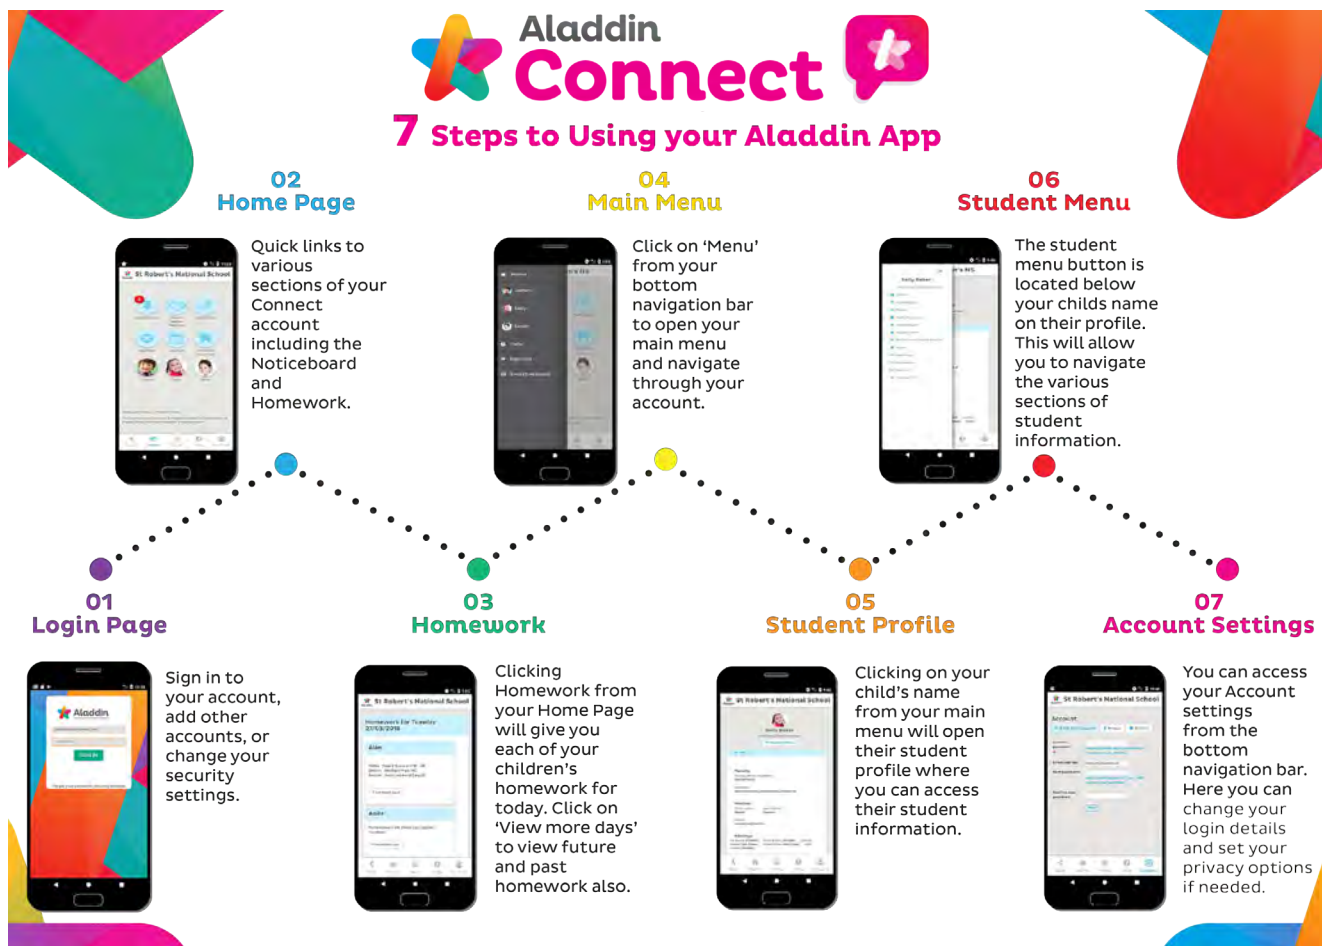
Aladdin
Connect

7 Steps to Using your Aladdin App

02
Home Page

Quick links to various sections of your Connect account including the Noticeboard and Homework.

04
Main Menu

Click on 'Menu' from your bottom navigation bar to open your main menu and navigate through your account.

06
Student Menu

The student menu button is located below your childs name on their profile. This will allow you to navigate the various sections of student information.

01
Login Page

Sign in to your account, add other accounts, or change your security settings.

03
Homework

Clicking Homework from your Home Page will give you each of your children's homework for today. Click on 'View more days' to view future and past homework also.

05
Student Profile

Clicking on your child's name from your main menu will open their student profile where you can access their student information.

07
Account Settings

You can access your Account settings from the bottom navigation bar. Here you can change your login details and set your privacy options if needed.